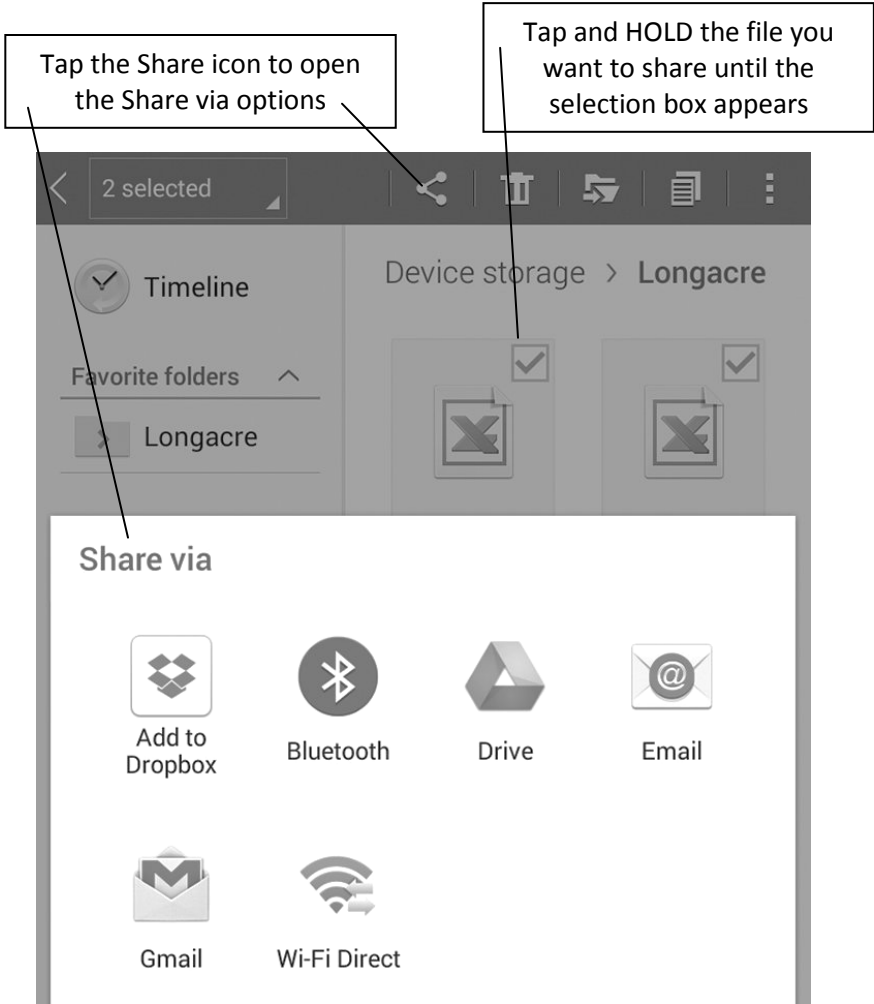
Tap the Share icon to open the Share via options

Tap and HOLD the file you want to share until the selection box appears

2 selected

Timeline

Favorite folders

Longacre

Device storage > Longacre

Share via

Add to Dropbox

Bluetooth

Drive

Email

Gmail

Wi-Fi Direct